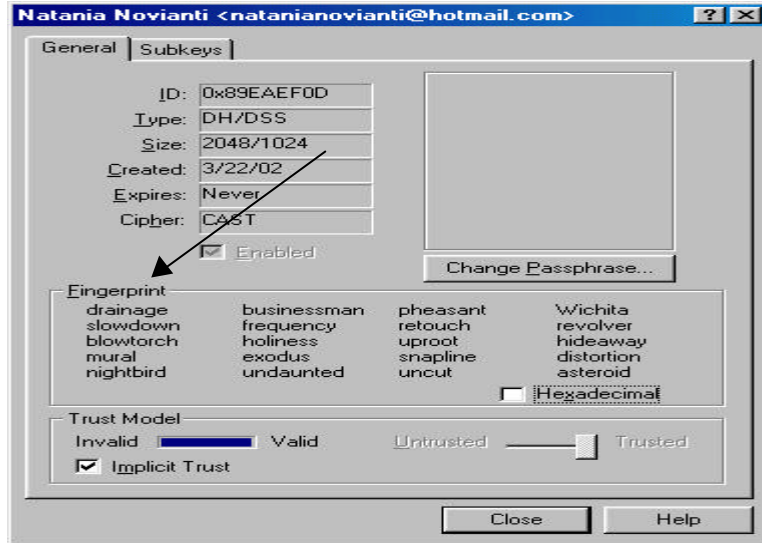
Natania Novianti <natanianovianti@hotmail.com> ? X

General | Subkeys

ID: 0x89EAEF0D
Type: DH/DSS
Size: 2048/1024
Created: 3/22/02
Expires: Never
Cipher: CAST

Enabled

Change Passphrase...

Fingerprint

drainage
slowdown
blowtorch
mural
nightbird

businessman
frequency
holiness
exodus
undaunted

pheasant
retouch
uproot
snapline
uncut

Wichita
revolver
hideaway
distortion
asteroid

Hexadecimal

Trust Model
Invalid Valid Untrusted Trusted
Implicit Trust

Close Help